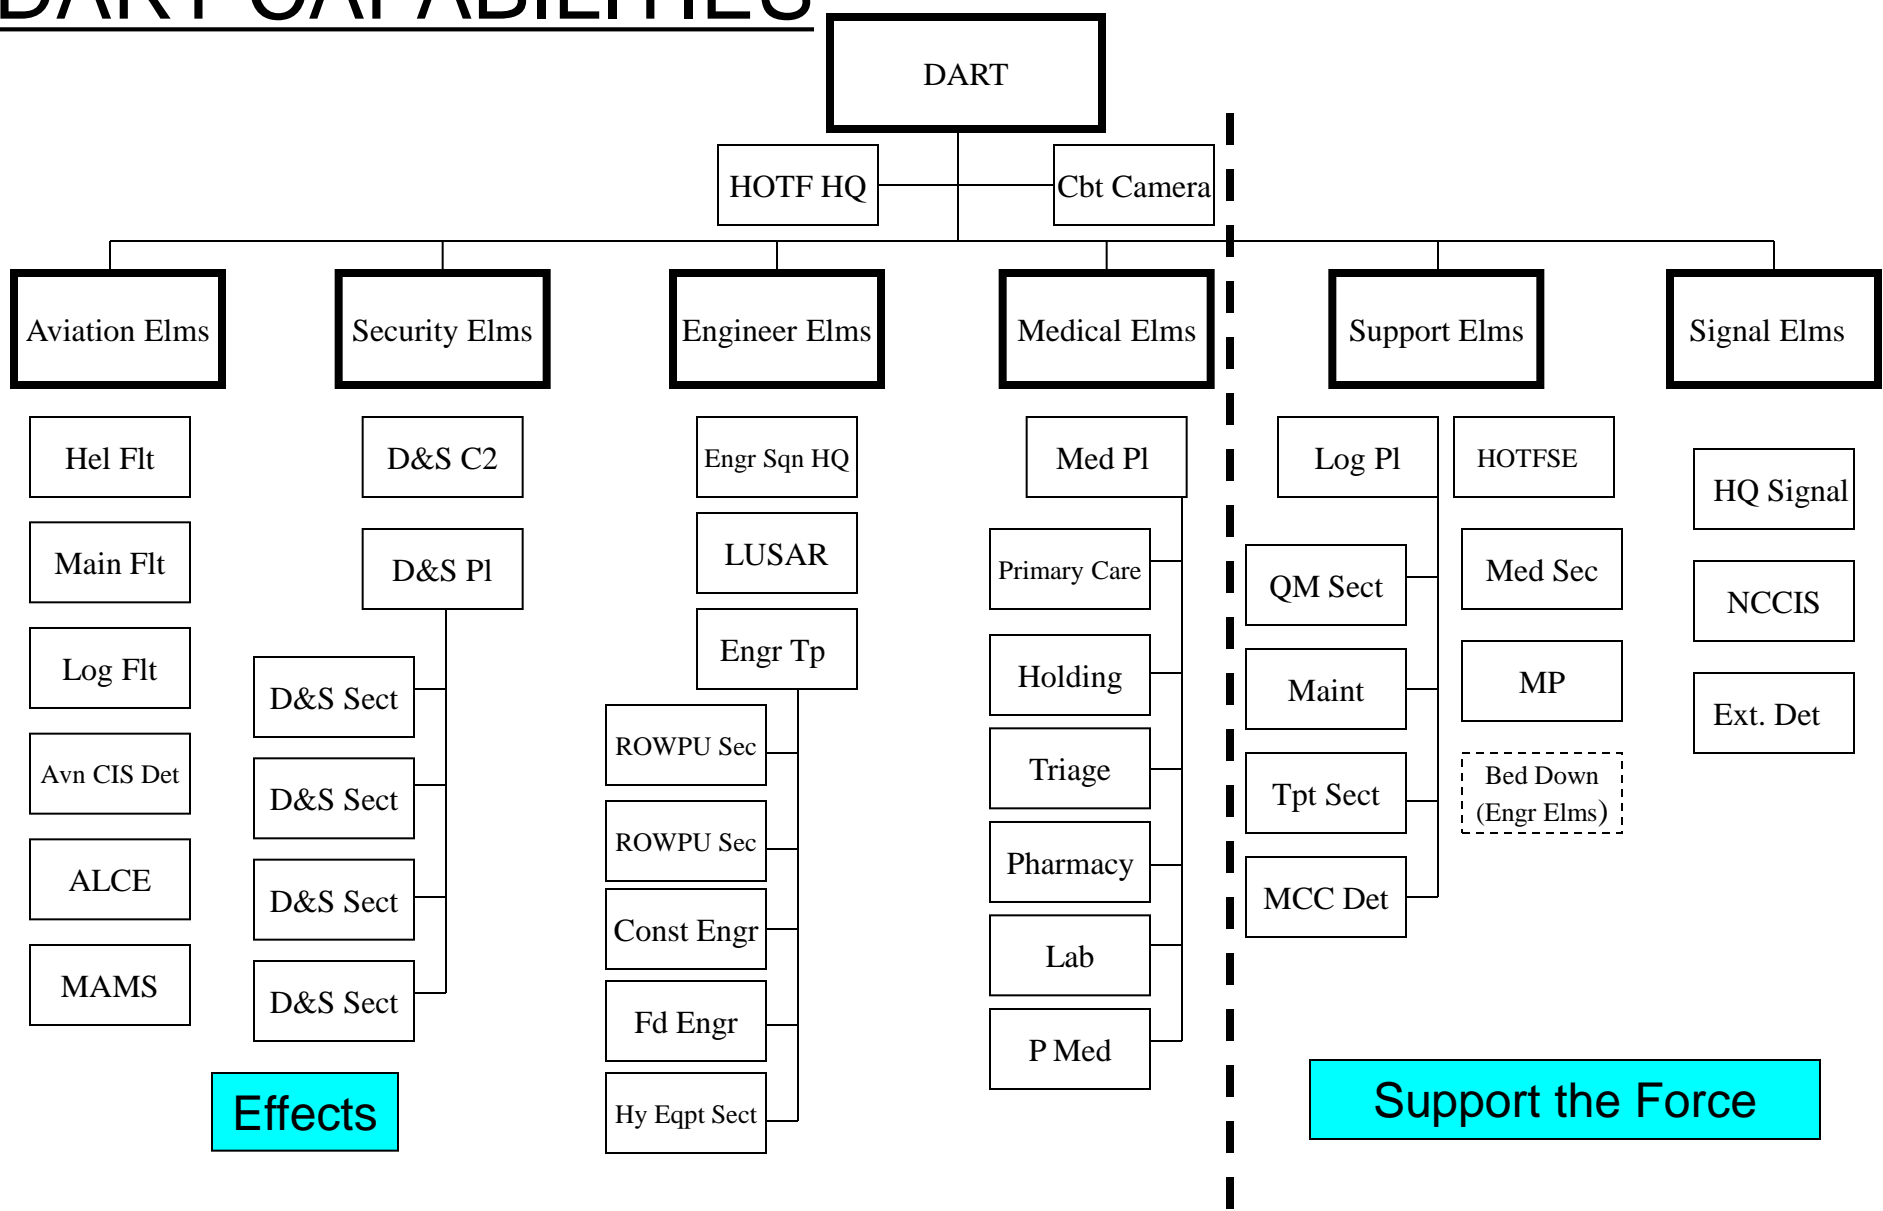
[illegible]

DART

HOTF HQ

Cbt Camera

Aviation Elms

Security Elms

Engineer Elms

Medical Elms

Support Elms

Signal Elms

Hel Flt

Main Flt

Log Flt

Avn CIS Det

ALCE

MAMS

D&S C2

D&S Pl

D&S Sect

D&S Sect

D&S Sect

D&S Sect

Engr Sqn HQ

LUSAR

Engr Tp

ROWPU Sec

ROWPU Sec

Const Engr

Fd Engr

Hy Eqpt Sect

Med Pl

Primary Care

Holding

Triage

Pharmacy

Lab

P Med

Log Pl

HOTFSE

QM Sect

Med Sec

Maint

MP

Tpt Sect

Bed Down (Engr Elms)

MCC Det

HQ Signal

NCCIS

Ext. Det

Effects

Support the Force